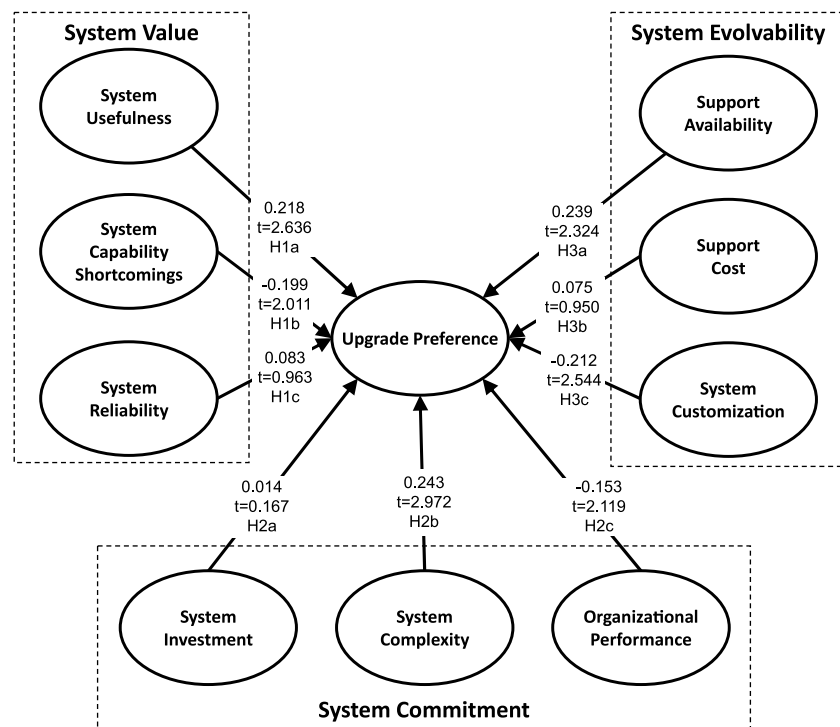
System Value

System Usefulness

System Capability Shortcomings

System Reliability

0.218
t=2.636
H1a

-0.199
t=2.011
H1b

0.083
t=0.963
H1c

Upgrade Preference

System Evolvability

Support Availability

Support Cost

System Customization

0.239
t=2.324
H3a

0.075
t=0.950
H3b

-0.212
t=2.544
H3c

0.014
t=0.167
H2a

0.243
t=2.972
H2b

-0.153
t=2.119
H2c

System Investment

System Complexity

Organizational Performance

System Commitment